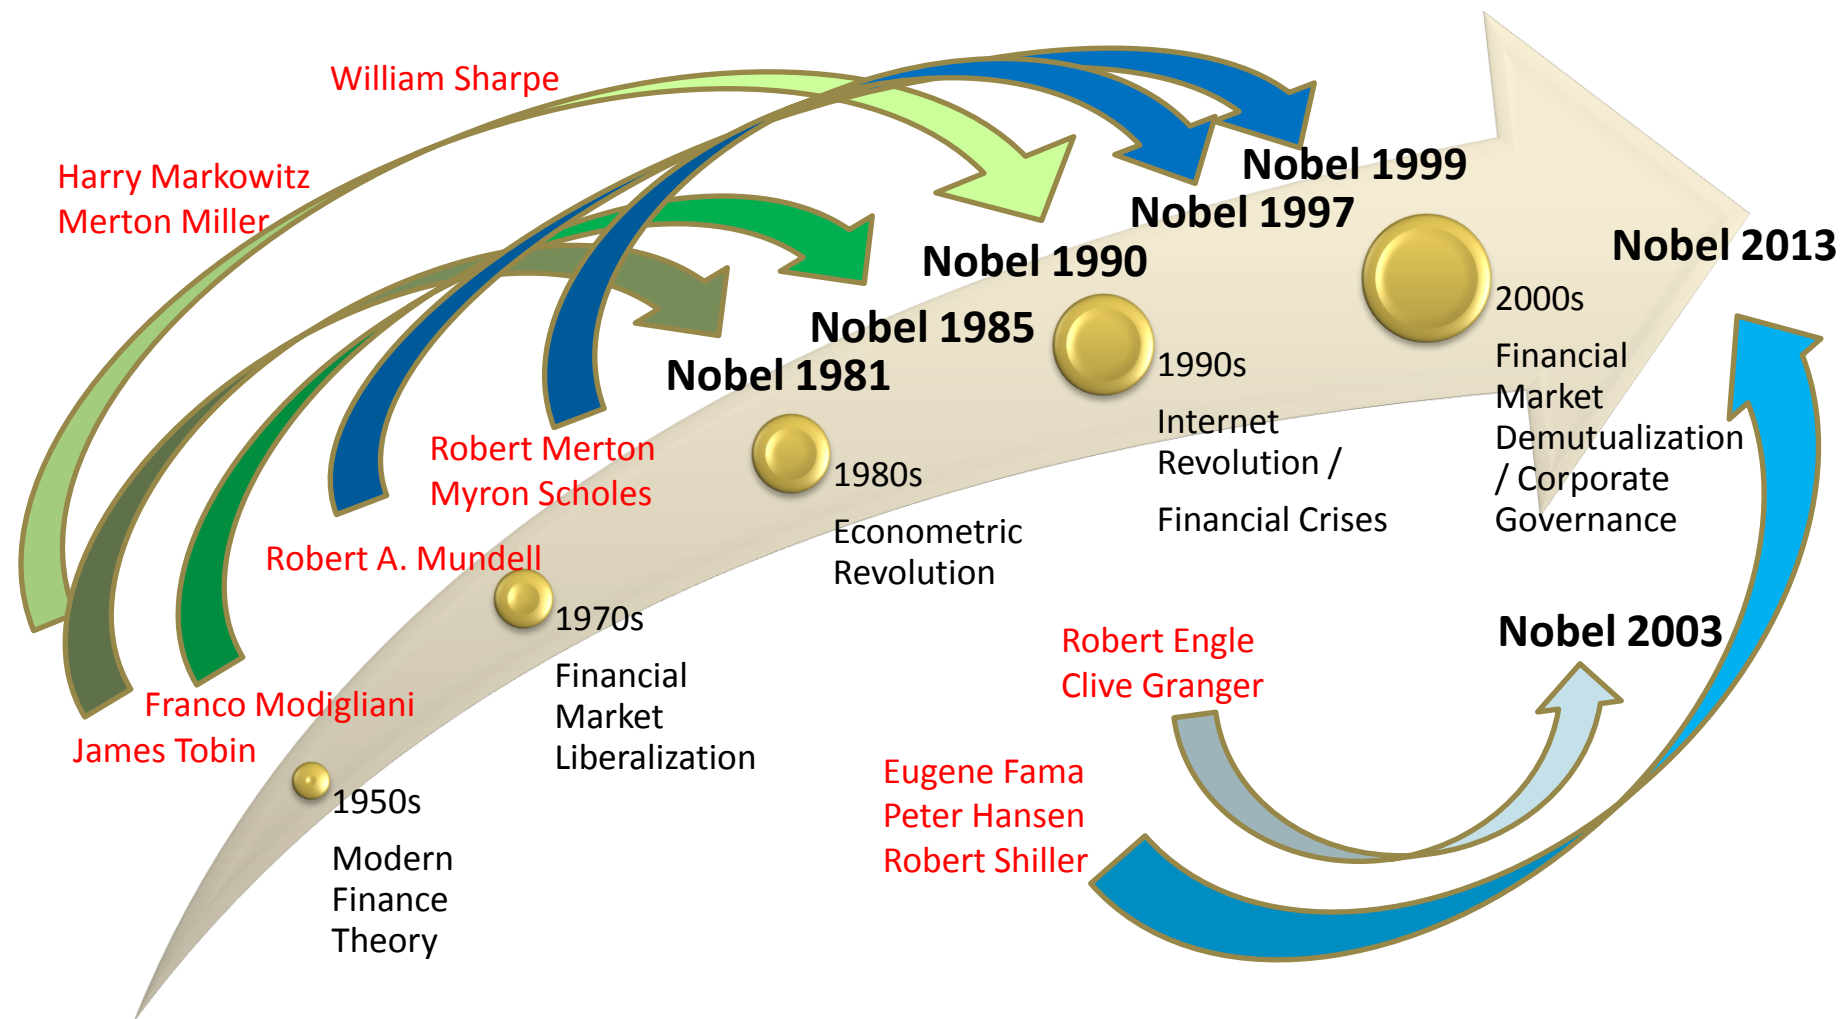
William Sharpe

Harry Markowitz
Merton Miller

Nobel 1999

Nobel 1997

Nobel 2013

Nobel 1990

Nobel 1985

Nobel 1981

2000s

Financial Market Demutualization / Corporate Governance

1990s

Internet Revolution /

Financial Crises

Robert Merton
Myron Scholes

1980s

Econometric Revolution

Robert A. Mundell

1970s

Financial Market Liberalization

Nobel 2003

Robert Engle
Clive Granger

Franco Modigliani
James Tobin

1950s

Modern Finance Theory

Eugene Fama
Peter Hansen
Robert Shiller